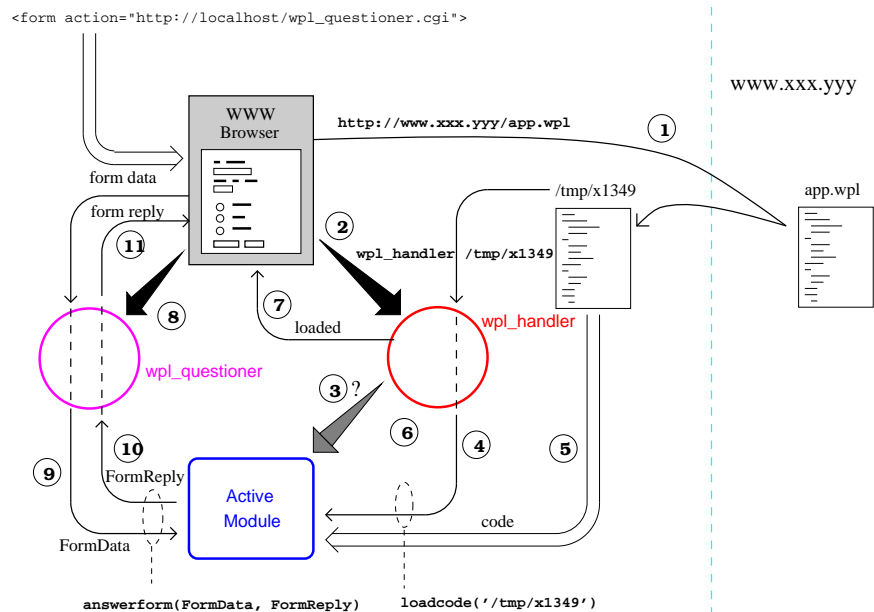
<form action="http://localhost/wpl_questioner.cgi">

WWW Browser

www.xxx.yyy

http://www.xxx.yyy/app.wpl

1

form data

/tmp/x1349

app.wpl

form reply

2

11

wpl_handler /tmp/x1349

7

8

loaded

wpl_handler

wpl_questioner

3 ?

6

10

4

5

9

FormReply

Active Module

code

FormData

answerform(FormData, FormReply)

loadcode('/tmp/x1349')